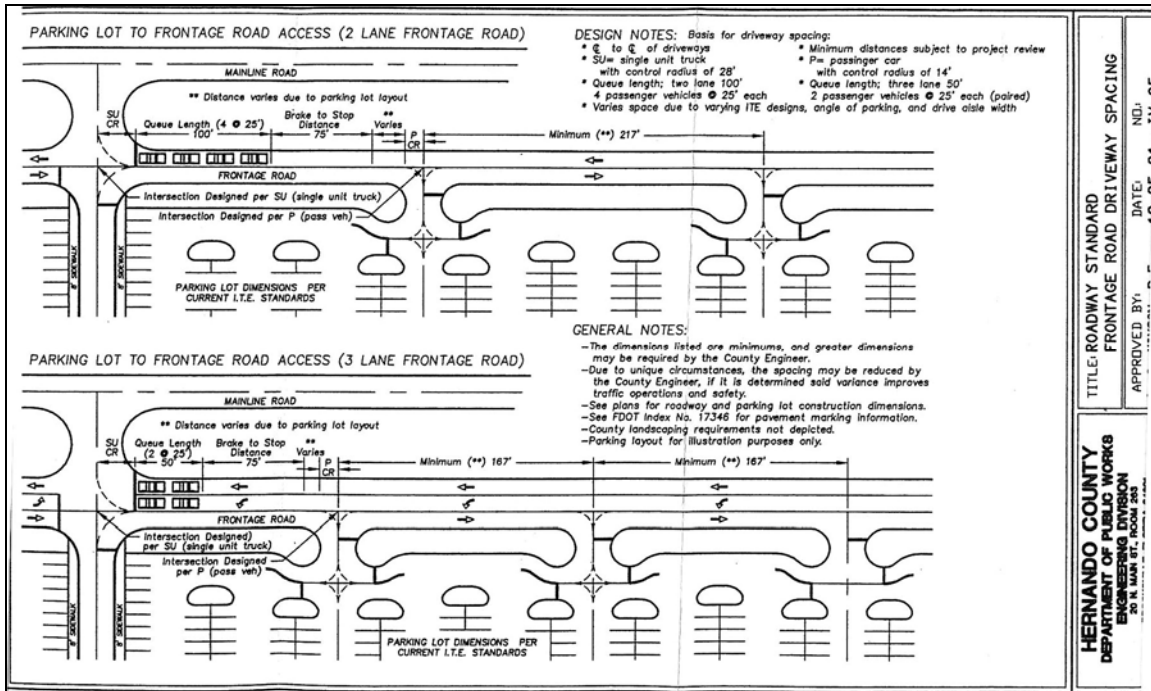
PARKING LOT TO FRONTAGE ROAD ACCESS (2 LANE FRONTAGE ROAD)

MAINLINE ROAD

** Distance varies due to parking lot layout

SU CR

Queue Length (4 @ 25') 100'

Brake to Stop Distance 75'

** Varies

P CR

Minimum (**) 217'

FRONTAGE ROAD

Intersection Designed per SU (single unit truck)

Intersection Designed per P (pass veh)

8' SIDEWALK

8' SIDEWALK

PARKING LOT DIMENSIONS PER CURRENT I.T.E. STANDARDS

DESIGN NOTES: Basis for driveway spacing:
* ℄ to ℄ of driveways
* SU= single unit truck with control radius of 28'
* Queue length; two lane 100' 4 passenger vehicles @ 25' each
* Varies space due to varying ITE designs, angle of parking, and drive aisle width
* Minimum distances subject to project review
* P= passinger car with control radius of 14'
* Queue length; three lane 50' 2 passenger vehicles @ 25' each (paired)

GENERAL NOTES:
-The dimensions listed are minimums, and greater dimensions may be required by the County Engineer.
-Due to unique circumstances, the spacing may be reduced by the County Engineer, if it is determined said variance improves traffic operations and safety.
-See plans for roadway and parking lot construction dimensions.
-See FDOT Index No. 17346 for pavement marking information.
-County landscaping requirements not depicted.
-Parking layout for illustration purposes only.

PARKING LOT TO FRONTAGE ROAD ACCESS (3 LANE FRONTAGE ROAD)

MAINLINE ROAD

** Distance varies due to parking lot layout

SU CR

Queue Length (2 @ 25') 50'

Brake to Stop Distance 75'

** Varies

P CR

Minimum (**) 167'

Minimum (**) 167'

FRONTAGE ROAD

Intersection Designed per SU (single unit truck)

Intersection Designed per P (pass veh)

8' SIDEWALK

8' SIDEWALK

PARKING LOT DIMENSIONS PER CURRENT I.T.E. STANDARDS

TITLE: ROADWAY STANDARD FRONTAGE ROAD DRIVEWAY SPACING

APPROVED BY: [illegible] DATE: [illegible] NO: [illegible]

HERNANDO COUNTY
DEPARTMENT OF PUBLIC WORKS
ENGINEERING DIVISION
20 N. MAIN ST. ROOM 261
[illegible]